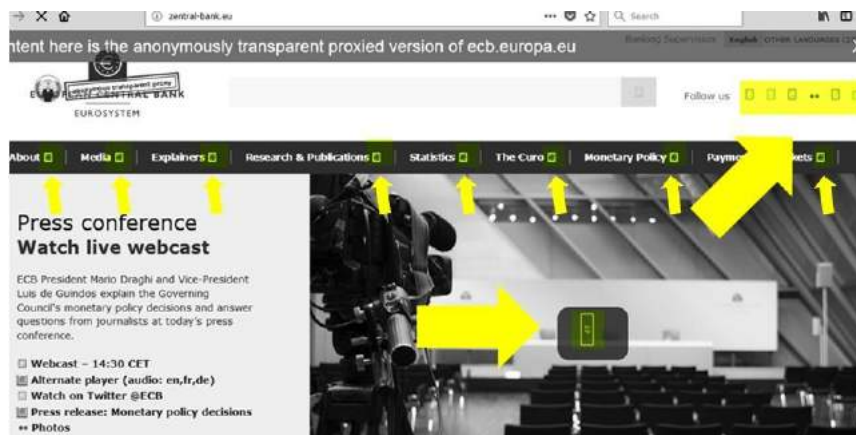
zentral-bank.eu

Search

ntent here is the anonymously transparent proxied version of ecb.europa.eu

Banking Supervision English OTHER LANGUAGES

E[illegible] CENTRAL BANK

EUROSYSTEM

Follow us

About Media Explainers Research & Publications Statistics The Euro Monetary Policy Paym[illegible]kets

Press conference
Watch live webcast

ECB President Mario Draghi and Vice-President Luis de Guindos explain the Governing Council's monetary policy decisions and answer questions from journalists at today's press conference.

Webcast – 14:30 CET
Alternate player (audio: en,fr,de)
Watch on Twitter @ECB
Press release: Monetary policy decisions
Photos